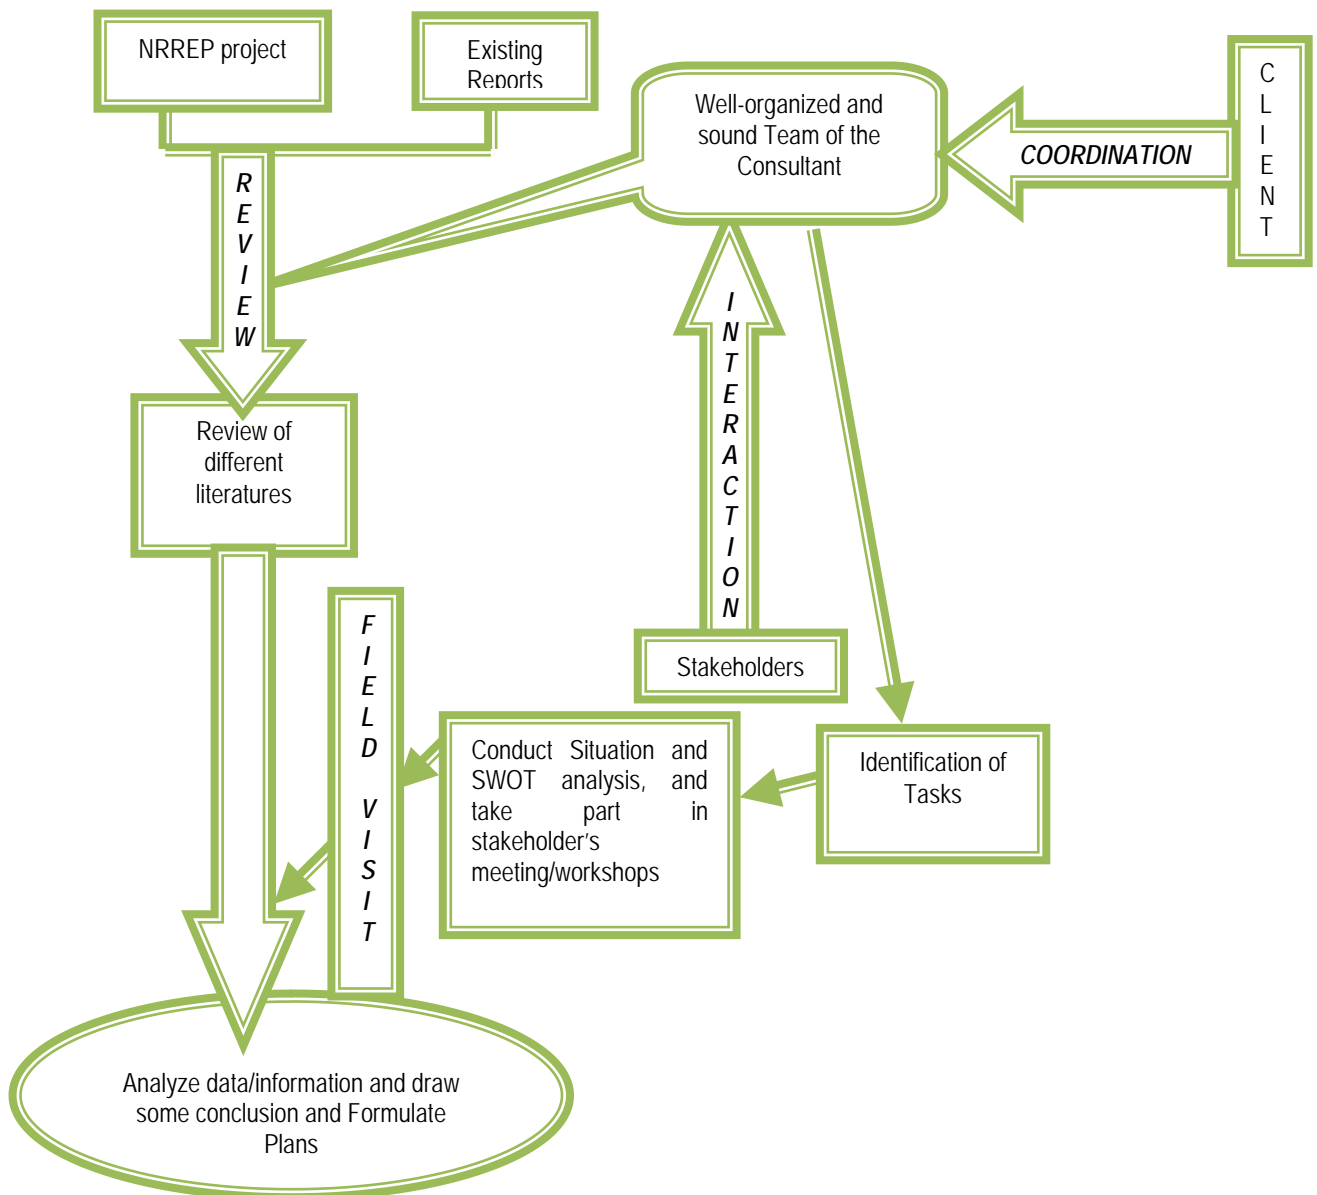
NRREP project

Existing Reports

Well-organized and sound Team of the Consultant

COORDINATION

C L I E N T

R E V I E W

I N T E R A C T I O N

Review of different literatures

F I E L D V I S I T

Stakeholders

Conduct Situation and SWOT analysis, and take part in stakeholder's meeting/workshops

Identification of Tasks

Analyze data/information and draw some conclusion and Formulate Plans